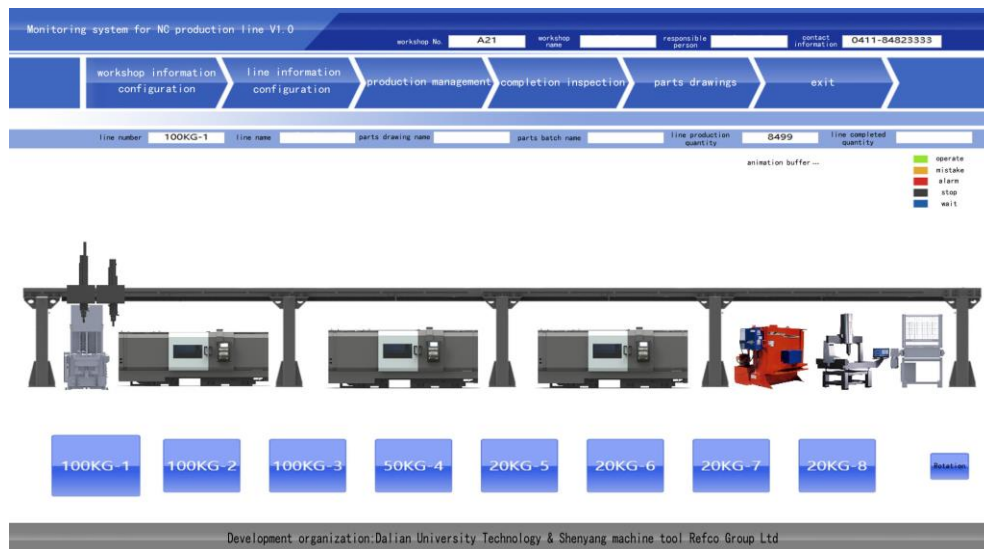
Monitoring system for NC production line V1.0

workshop No. A21 workshop name responsible person contact information 0411-84823333

workshop information configuration

line information configuration

production management

completion inspection

parts drawings

exit

line number 100KG-1 line name parts drawing name parts batch name line production quantity 8499 line completed quantity

animation buffer...

operate
mistake
alarm
stop
wait

100KG-1

100KG-2

100KG-3

50KG-4

20KG-5

20KG-6

20KG-7

20KG-8

Rotation

Development organization:Dalian University Technology & Shenyang machine tool Refco Group Ltd